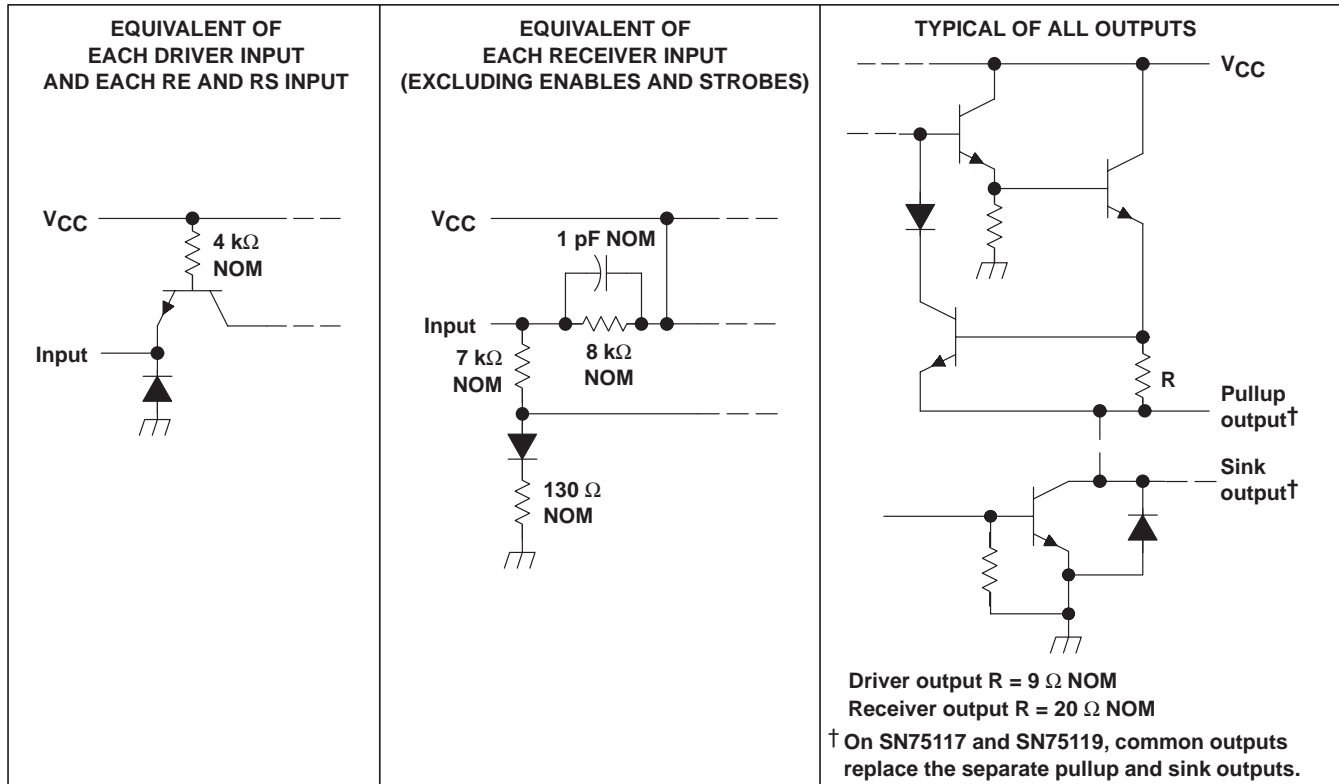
EQUIVALENT OF EACH DRIVER INPUT AND EACH RE AND RS INPUT

$V_{CC}$

4 k$\Omega$ NOM

Input

EQUIVALENT OF EACH RECEIVER INPUT (EXCLUDING ENABLES AND STROBES)

$V_{CC}$

1 pF NOM

Input

8 k$\Omega$ NOM

7 k$\Omega$ NOM

130 $\Omega$ NOM

TYPICAL OF ALL OUTPUTS

$V_{CC}$

R

Pullup output†

Sink output†

Driver output R = 9 $\Omega$ NOM
Receiver output R = 20 $\Omega$ NOM

† On SN75117 and SN75119, common outputs replace the separate pullup and sink outputs.